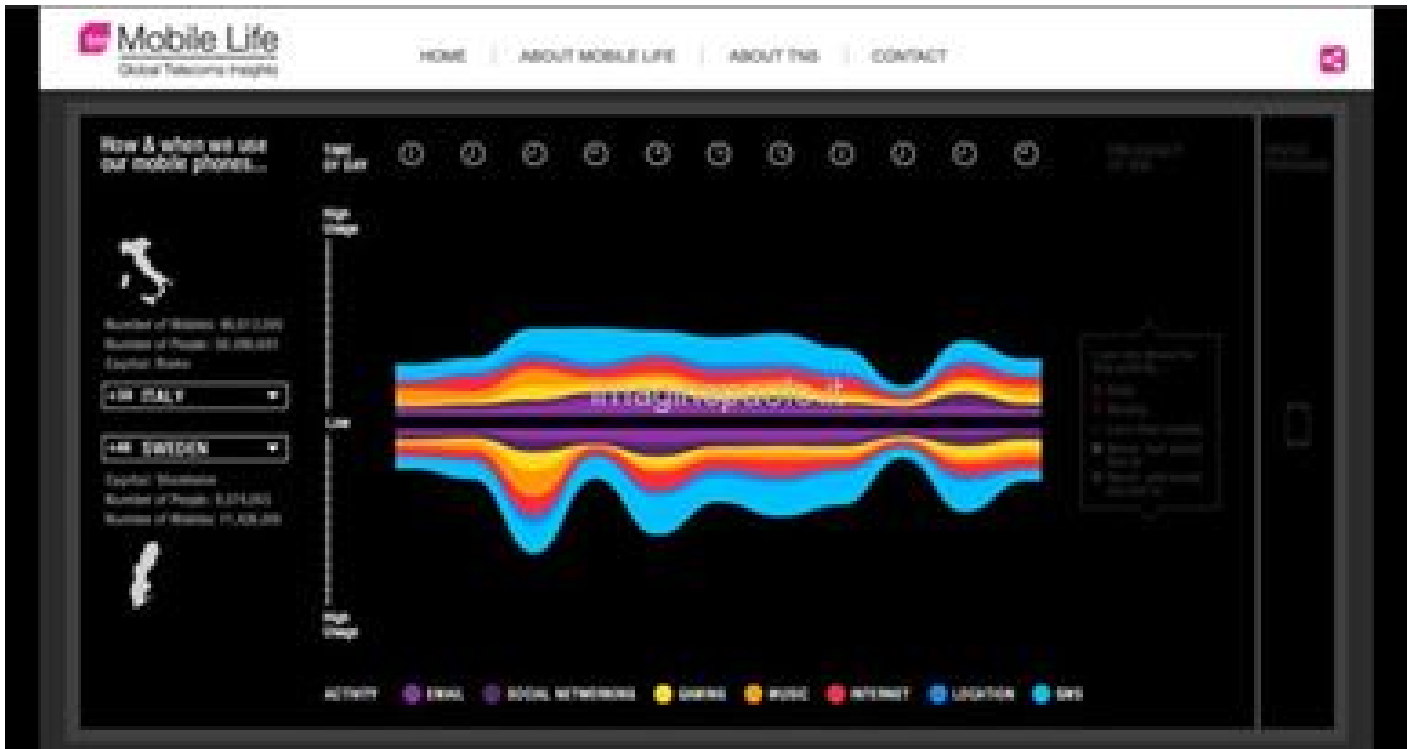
Mobile Life
Global Telecoms Insights

HOME | ABOUT MOBILE LIFE | ABOUT TNS | CONTACT

How & when we use our mobile phones...

TIME OF DAY

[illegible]

High Usage

Number of Mobiles: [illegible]
Number of People: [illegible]
Capital: Rome

+39 ITALY

Low

+46 SWEDEN

Capital: Stockholm
Number of People: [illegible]
Number of Mobiles: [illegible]

High Usage

imagineprocess.it

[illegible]

ACTIVITY EMAIL SOCIAL NETWORKING GAMING MUSIC INTERNET LOCATION SMS